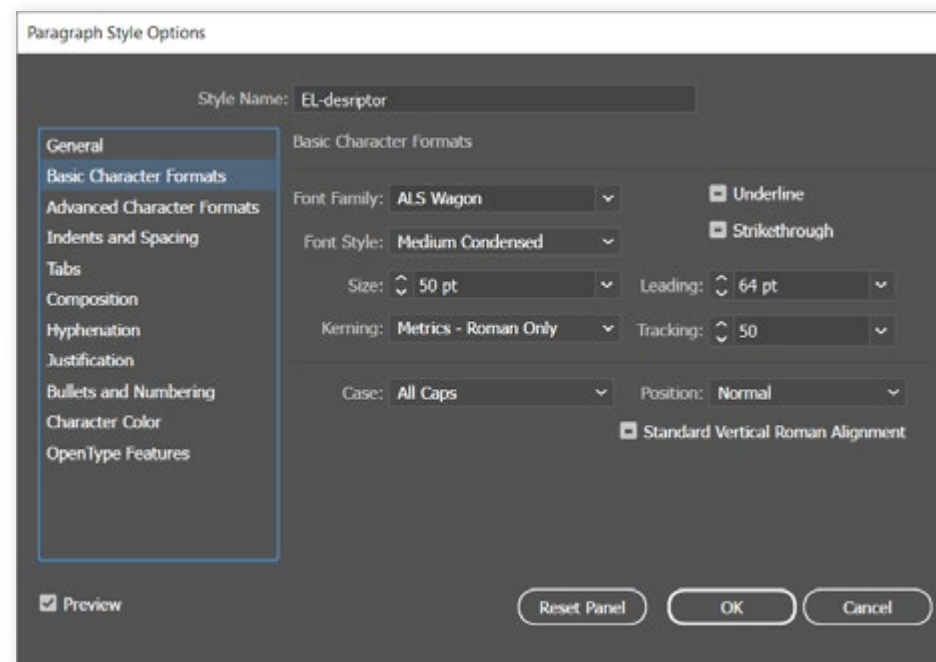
Paragraph Style Options

Style Name: EL-desriptor

General
Basic Character Formats
Advanced Character Formats
Indents and Spacing
Tabs
Composition
Hyphenation
Justification
Bullets and Numbering
Character Color
OpenType Features

Basic Character Formats

Font Family: ALS Wagon
Font Style: Medium Condensed
Underline
Strikethrough
Size: 50 pt
Leading: 64 pt
Kerning: Metrics - Roman Only
Tracking: 50
Case: All Caps
Position: Normal
Standard Vertical Roman Alignment

Preview

Reset Panel
OK
Cancel